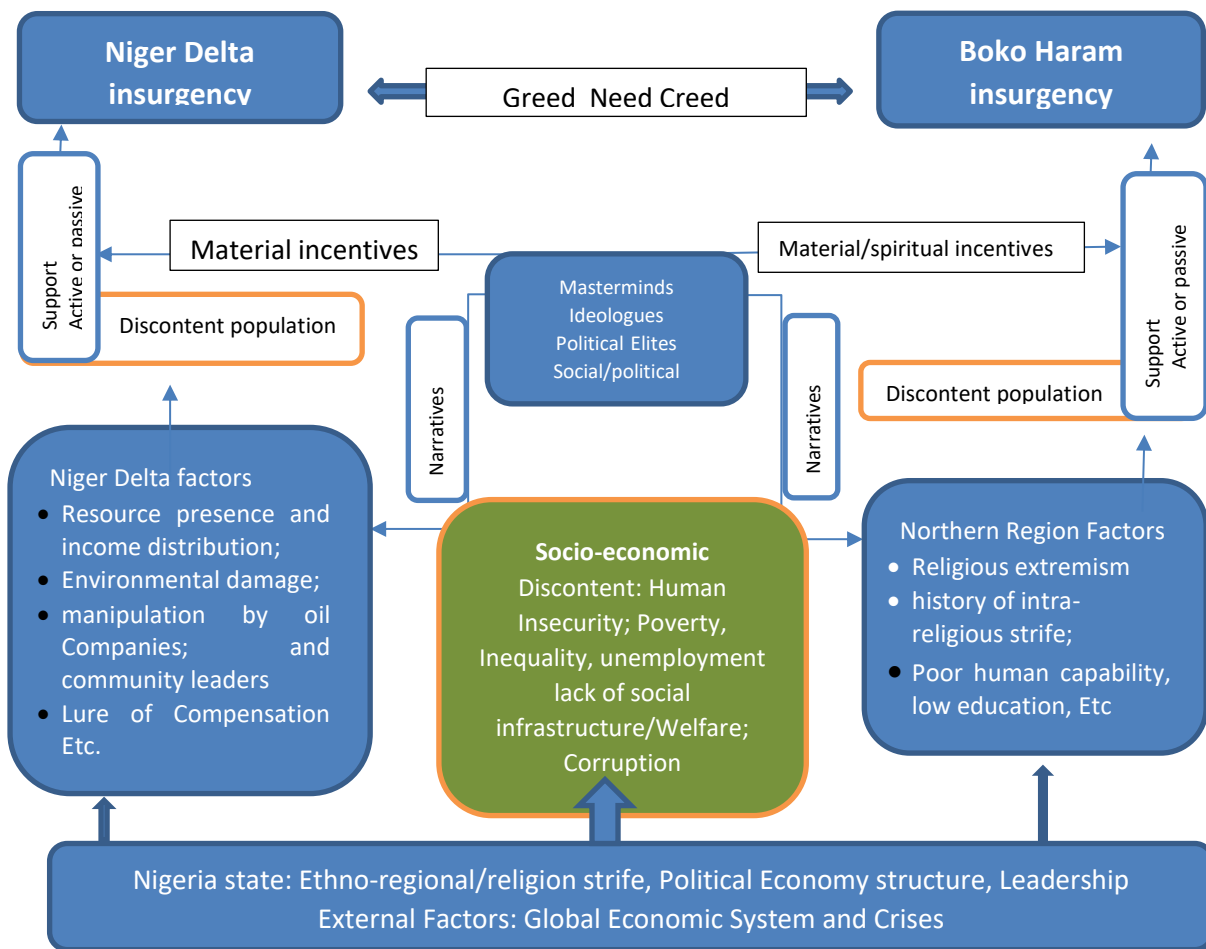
Niger Delta insurgency

Greed Need Creed

Boko Haram insurgency

Support
Active or passive

Material incentives

Material/spiritual incentives

Support
Active or passive

Discontent population

Masterminds
Ideologues
Political Elites
Social/political

Narratives

Narratives

Discontent population

Niger Delta factors
- Resource presence and income distribution;
- Environmental damage;
- manipulation by oil Companies; and community leaders
- Lure of Compensation Etc.

Socio-economic
Discontent: Human Insecurity; Poverty, Inequality, unemployment lack of social infrastructure/Welfare; Corruption

Northern Region Factors
- Religious extremism
- history of intra-religious strife;
- Poor human capability, low education, Etc

Nigeria state: Ethno-regional/religion strife, Political Economy structure, Leadership
External Factors: Global Economic System and Crises